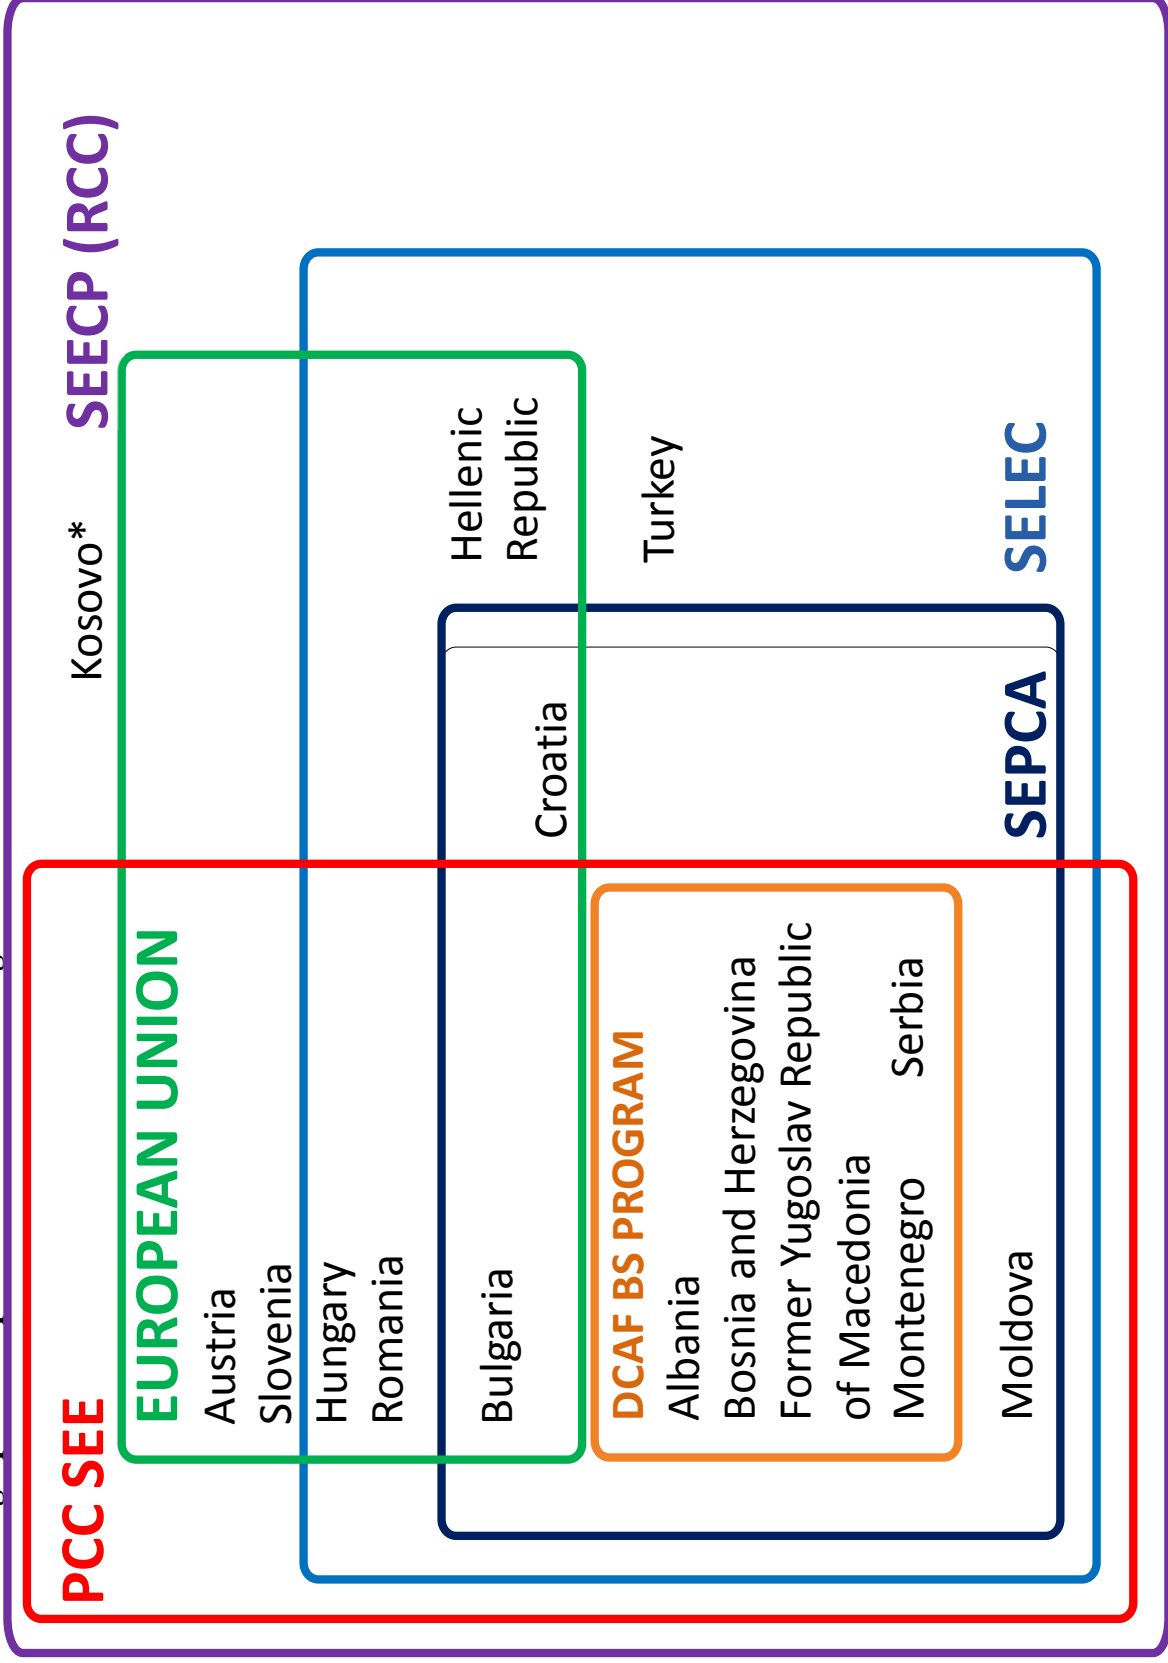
SEECP (RCC)

Kosovo*

Hellenic Republic

Turkey

SELEC

Croatia

SEPCA

PCC SEE

EUROPEAN UNION

Austria

Slovenia

Hungary

Romania

Bulgaria

DCAF BS PROGRAM

Albania

Bosnia and Herzegovina

Former Yugoslav Republic of Macedonia

Montenegro

Serbia

Moldova